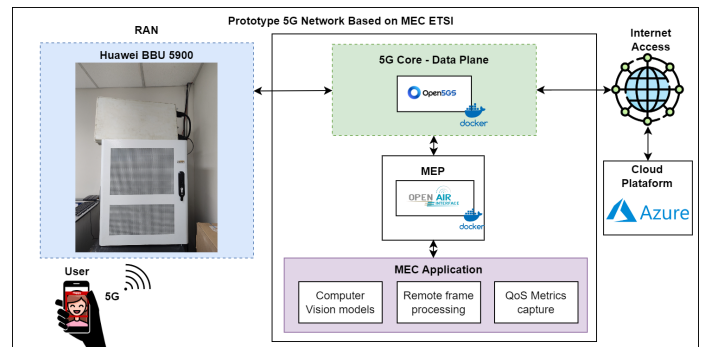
Prototype 5G Network Based on MEC ETSI

RAN

Huawei BBU 5900

User

5G

5G Core - Data Plane

Open5GS

docker

MEP

OPEN AIR INTERFACE

docker

MEC Application

Computer Vision models

Remote frame processing

QoS Metrics capture

Internet Access

Cloud Plataform

Azure